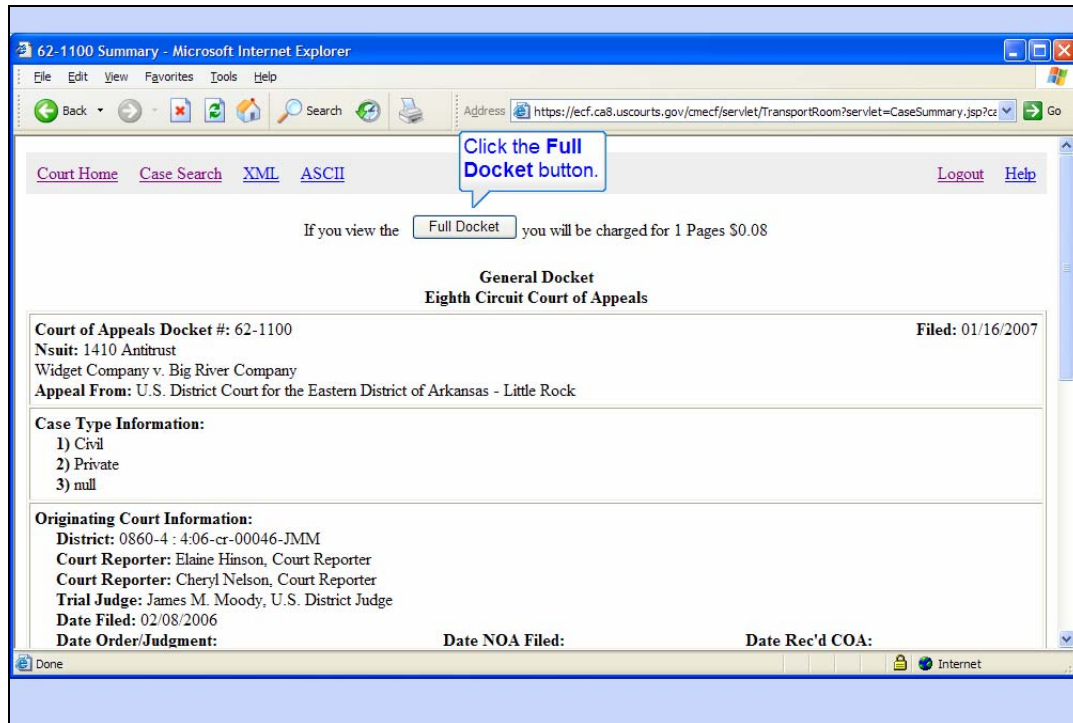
62-1100 Summary - Microsoft Internet Explorer

File Edit View Favorites Tools Help

Back Search

Address https://ecf.ca8.uscourts.gov/cmecf/servlet/TransportRoom?servlet=CaseSummary.jsp?ca Go

Click the **Full Docket** button.

Court Home Case Search XML ASCII Logout Help

If you view the Full Docket you will be charged for 1 Pages $0.08

General Docket
Eighth Circuit Court of Appeals

Court of Appeals Docket #: 62-1100 Filed: 01/16/2007
Nsuit: 1410 Antitrust
Widget Company v. Big River Company
Appeal From: U.S. District Court for the Eastern District of Arkansas - Little Rock

Case Type Information:
1) Civil
2) Private
3) null

Originating Court Information:
District: 0860-4 : 4:06-cr-00046-JMM
Court Reporter: Elaine Hinson, Court Reporter
Court Reporter: Cheryl Nelson, Court Reporter
Trial Judge: James M. Moody, U.S. District Judge
Date Filed: 02/08/2006
Date Order/Judgment: Date NOA Filed: Date Rec'd COA:

Done Internet